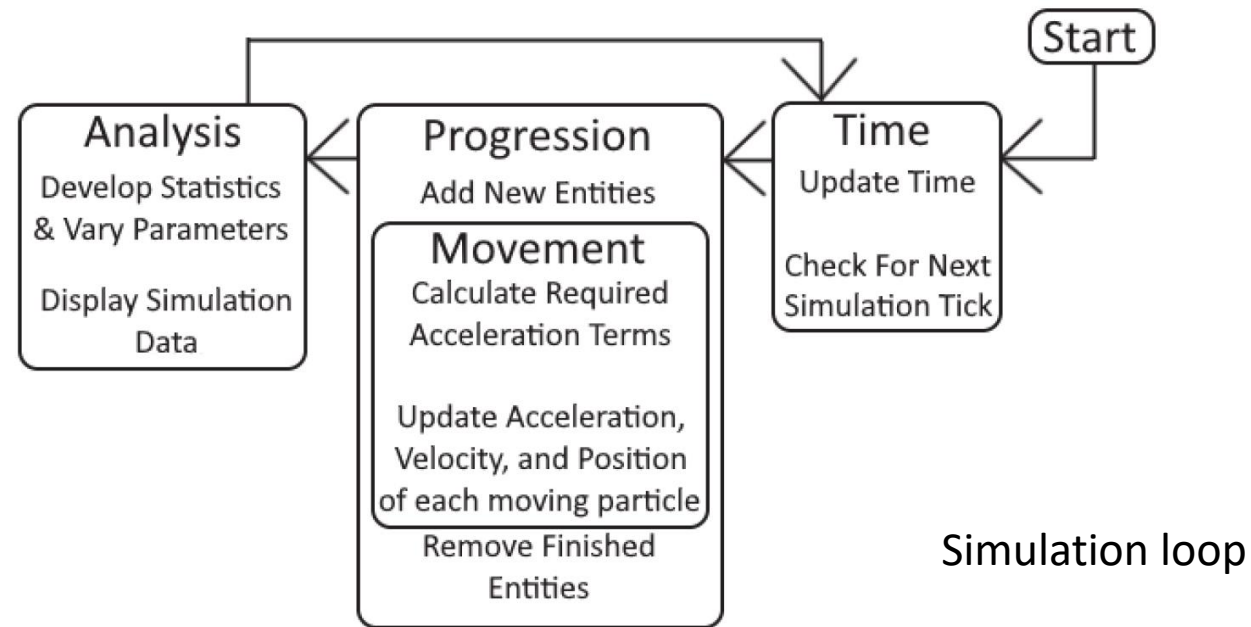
Start

Analysis
Develop Statistics & Vary Parameters
Display Simulation Data

Progression
Add New Entities
Movement
Calculate Required Acceleration Terms
Update Acceleration, Velocity, and Position of each moving particle
Remove Finished Entities

Time
Update Time
Check For Next Simulation Tick

Simulation loop